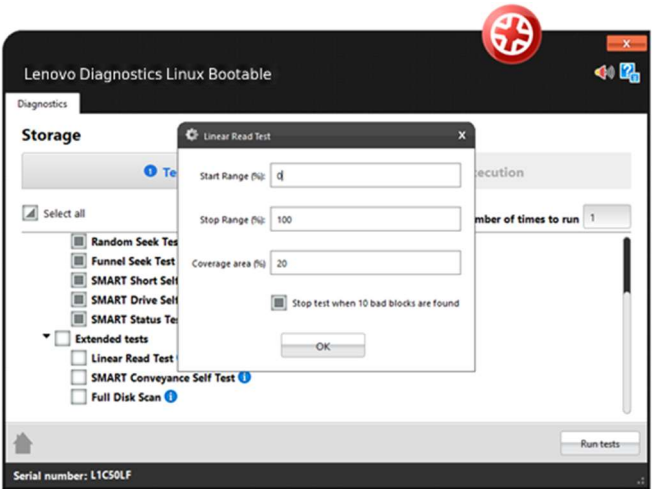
Lenovo Diagnostics Linux Bootable

Diagnostics

Storage

Te

xecution

Select all

mber of times to run 1

Random Seek Tes

Funnel Seek Test

SMART Short Self

SMART Drive Self

SMART Status Tes

Extended tests

Linear Read Test

SMART Conveyance Self Test

Full Disk Scan

Linear Read Test

Start Range (%): 0

Stop Range (%): 100

Coverage area (%): 20

Stop test when 10 bad blocks are found

OK

Run tests

Serial number: L1C50LF